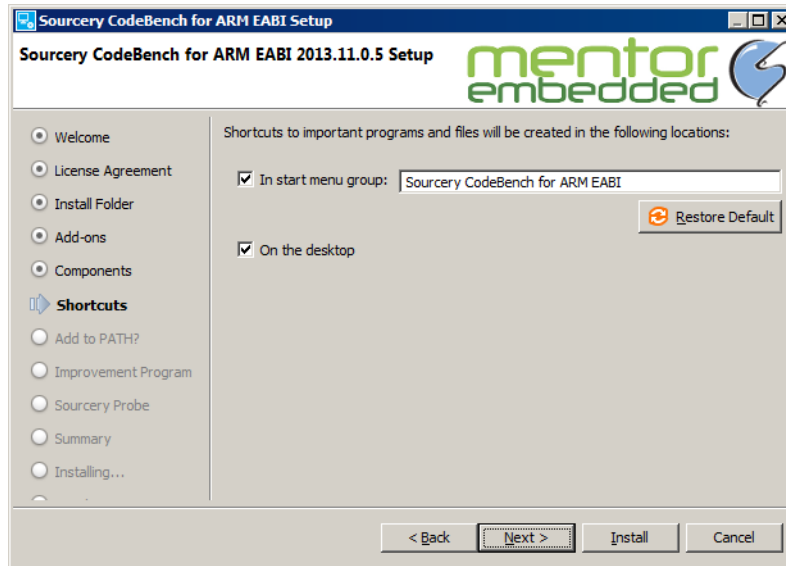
Sourcery CodeBench for ARM EABI Setup

Sourcery CodeBench for ARM EABI 2013.11.0.5 Setup

mentor embedded

Welcome
License Agreement
Install Folder
Add-ons
Components
Shortcuts
Add to PATH?
Improvement Program
Sourcery Probe
Summary
Installing...

Shortcuts to important programs and files will be created in the following locations:

In start menu group: Sourcery CodeBench for ARM EABI

Restore Default

On the desktop

< Back
Next >
Install
Cancel